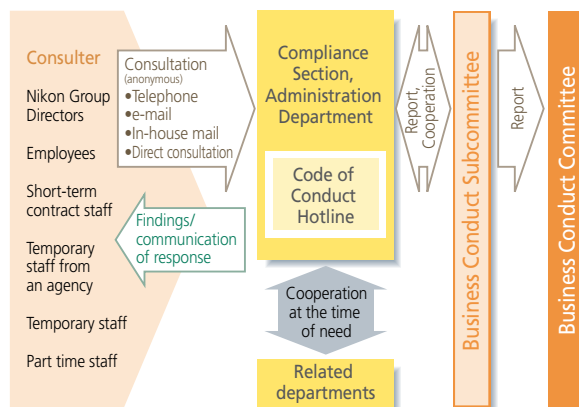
Consulter

Nikon Group Directors

Employees

Short-term contract staff

Temporary staff from an agency

Temporary staff

Part time staff

Consultation
(anonymous)
•Telephone
•e-mail
•In-house mail
•Direct consultation

Findings/ communication of response

Compliance Section, Administration Department

Code of Conduct Hotline

Cooperation at the time of need

Related departments

Report, Cooperation

Business Conduct Subcommittee

Report

Business Conduct Committee